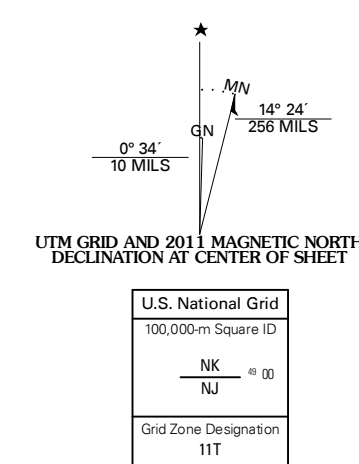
★

MN

GN

14° 24´
256 MILS

0° 34´
10 MILS

UTM GRID AND 2011 MAGNETIC NORTH DECLINATION AT CENTER OF SHEET

| U.S. National Grid |
|---|
| 100,000-m Square ID |
| NK / NJ $^{49}$ 00 |
| Grid Zone Designation |
| 11T |